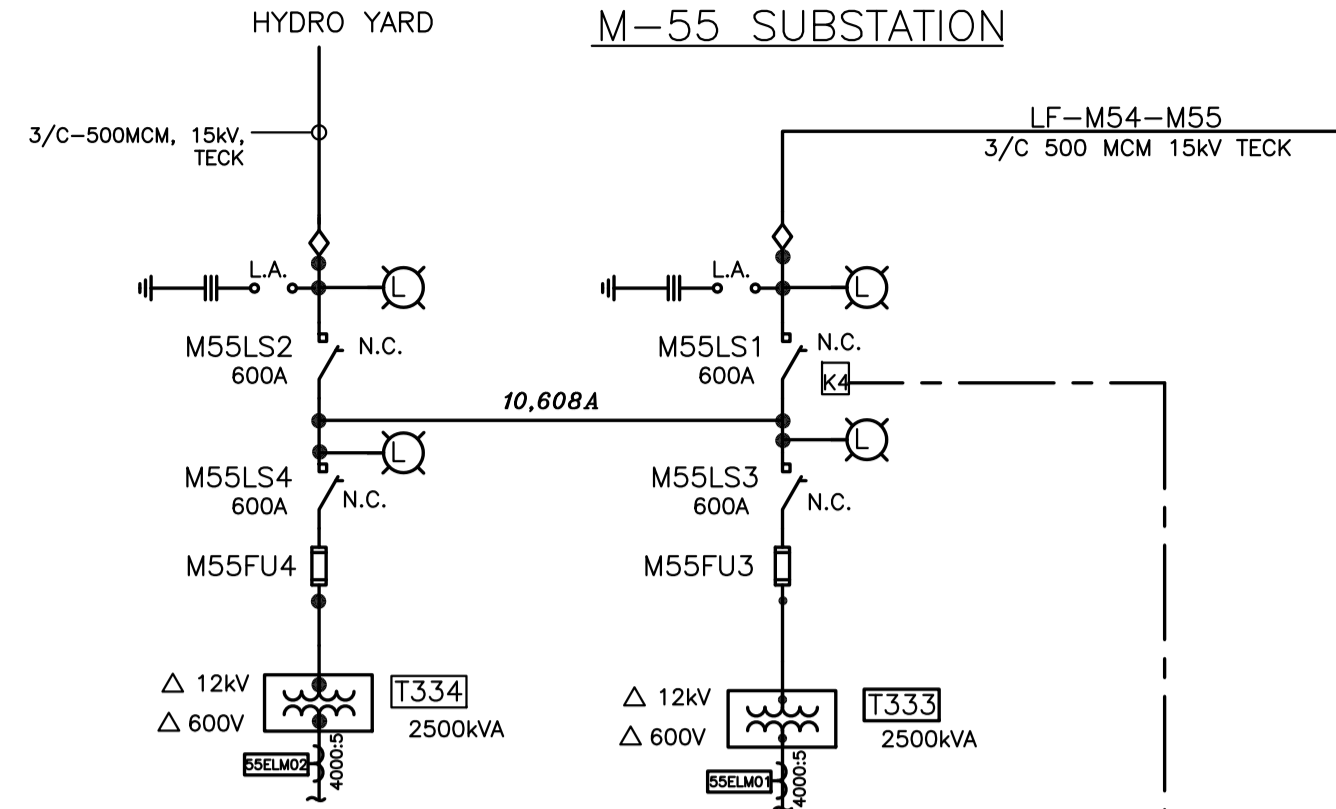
HYDRO YARD

M−55 SUBSTATION

3/C−500MCM, 15kV, TECK

LF−M54−M55
3/C 500 MCM 15kV TECK

L.A.

L

L.A.

L

M55LS2
600A

N.C.

M55LS1
600A

N.C.

K4

10,608A

L

L

M55LS4
600A

N.C.

M55LS3
600A

N.C.

M55FU4

M55FU3

△ 12kV
△ 600V

T334
2500kVA

55ELM02
4000:5

△ 12kV
△ 600V

T333
2500kVA

55ELM01
4000:5